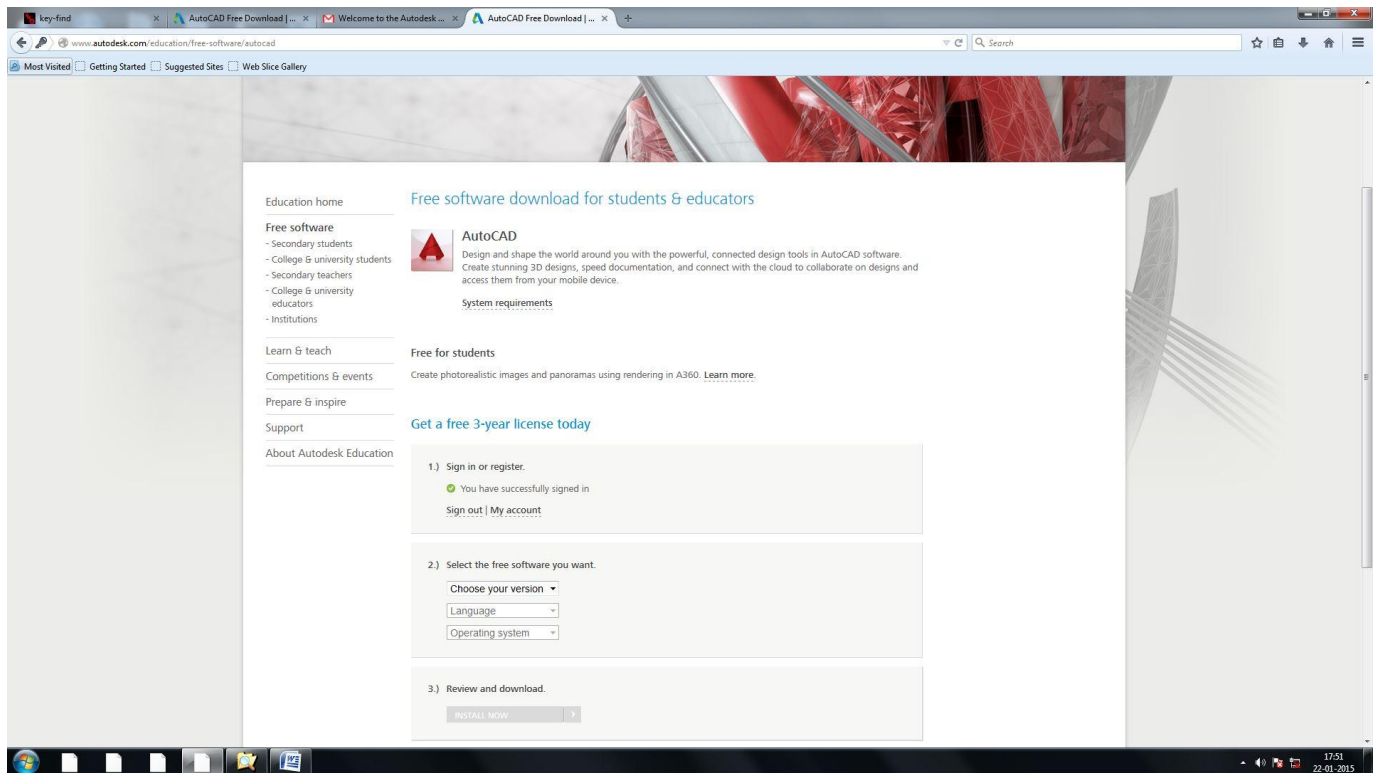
key-find
AutoCAD Free Download | ...
Welcome to the Autodesk ...
AutoCAD Free Download | ...

www.autodesk.com/education/free-software/autocad
Search

Most Visited
Getting Started
Suggested Sites
Web Slice Gallery

Education home
Free software
- Secondary students
- College & university students
- Secondary teachers
- College & university educators
- Institutions
Learn & teach
Competitions & events
Prepare & inspire
Support
About Autodesk Education

Free software download for students & educators

AutoCAD
Design and shape the world around you with the powerful, connected design tools in AutoCAD software. Create stunning 3D designs, speed documentation, and connect with the cloud to collaborate on designs and access them from your mobile device.

System requirements

Free for students
Create photorealistic images and panoramas using rendering in A360. Learn more.

Get a free 3-year license today

1.) Sign in or register.
You have successfully signed in
Sign out | My account

2.) Select the free software you want.
Choose your version
Language
Operating system

3.) Review and download.
INSTALL NOW

17:51
22-01-2015